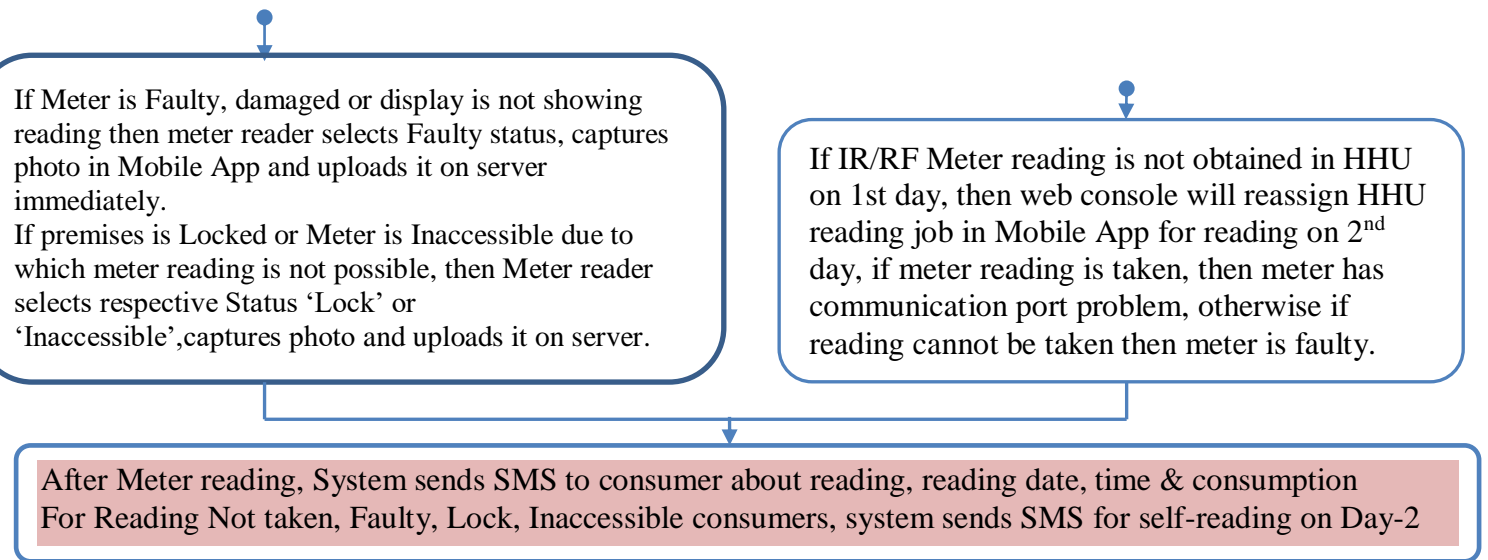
If Meter is Faulty, damaged or display is not showing reading then meter reader selects Faulty status, captures photo in Mobile App and uploads it on server immediately.
If premises is Locked or Meter is Inaccessible due to which meter reading is not possible, then Meter reader selects respective Status ‘Lock’ or ‘Inaccessible’,captures photo and uploads it on server.

If IR/RF Meter reading is not obtained in HHU on 1st day, then web console will reassign HHU reading job in Mobile App for reading on 2$^{nd}$ day, if meter reading is taken, then meter has communication port problem, otherwise if reading cannot be taken then meter is faulty.

After Meter reading, System sends SMS to consumer about reading, reading date, time & consumption
For Reading Not taken, Faulty, Lock, Inaccessible consumers, system sends SMS for self-reading on Day-2